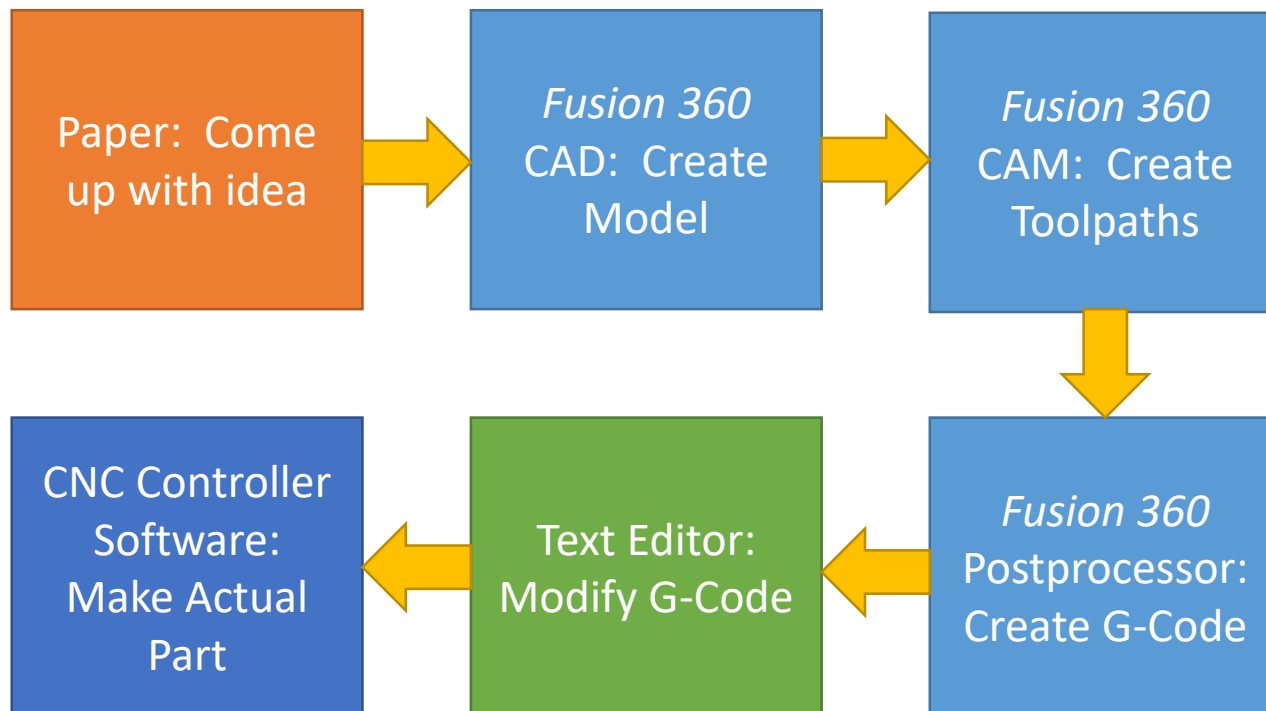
Paper: Come up with idea

Fusion 360 CAD: Create Model

Fusion 360 CAM: Create Toolpaths

Fusion 360 Postprocessor: Create G-Code

Text Editor: Modify G-Code

CNC Controller Software: Make Actual Part